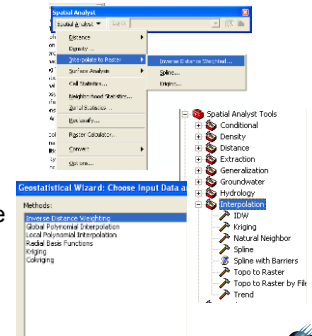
Spatial Analyst
Spatial Analyst ▾
Distance
Density...
Interpolate to Raster
Surface Analysis
Cell Statistics...
Neighborhood Statistics...
Zonal Statistics...
Reclassify...
Raster Calculator...
Convert
Options...
Inverse Distance Weighted...
Spline...
Kriging...

Spatial Analyst Tools
Conditional
Density
Distance
Extraction
Generalization
Groundwater
Hydrology
Interpolation
IDW
Kriging
Natural Neighbor
Spline
Spline with Barriers
Topo to Raster
Topo to Raster by File
Trend

Geostatistical Wizard: Choose Input Data a
Methods:
Inverse Distance Weighting
Global Polynomial Interpolation
Local Polynomial Interpolation
Radial Basis Functions
Kriging
Cokriging